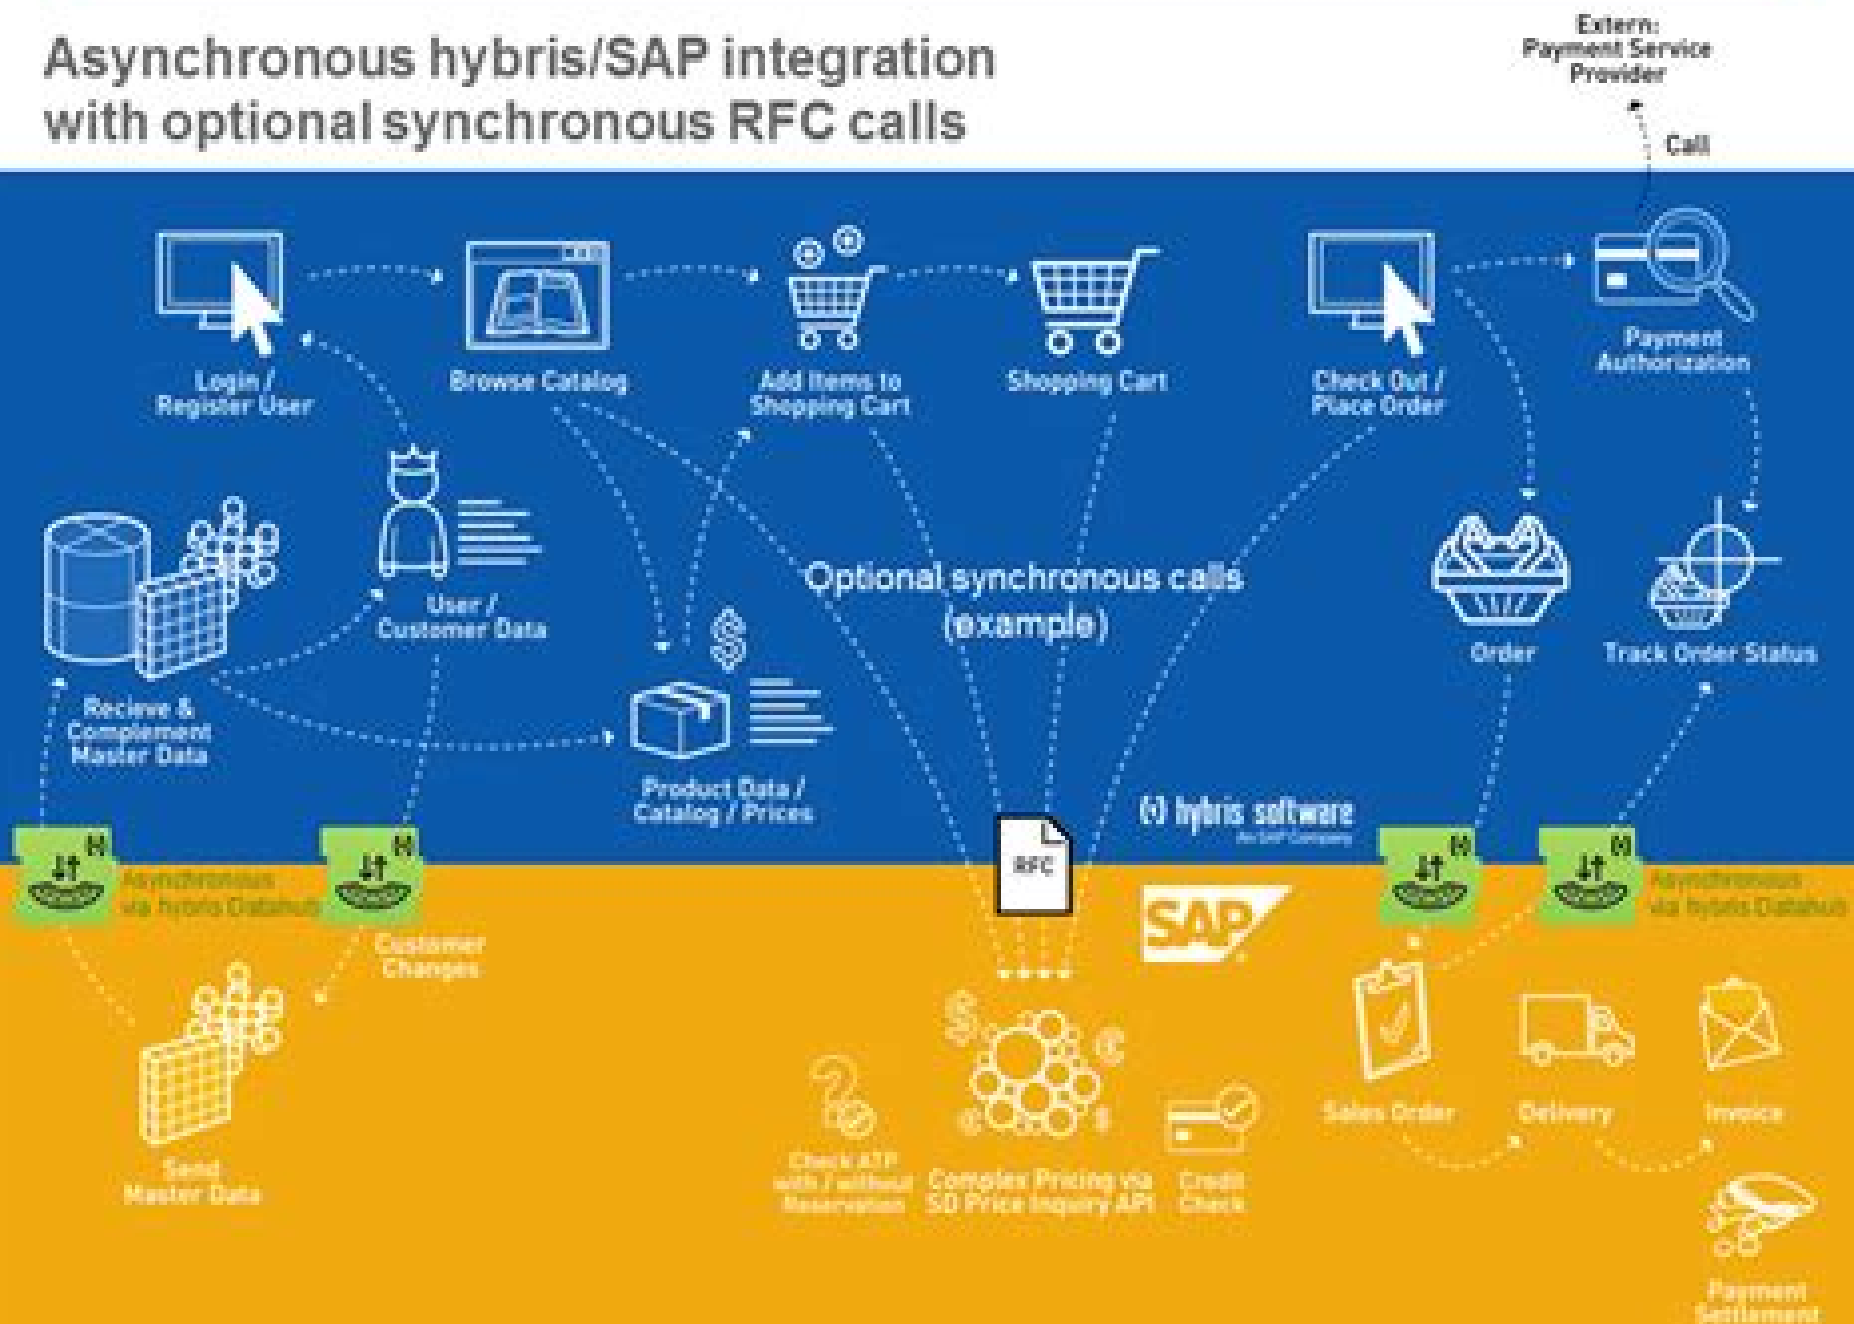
Asynchronous hybris/SAP integration with optional synchronous RFC calls

Extern: Payment Service Provider

Call

Login / Register User

Browse Catalog

Add Items to Shopping Cart

Shopping Cart

Check Out / Place Order

Payment Authorization

User / Customer Data

Recieve & Complement Master Data

Optional synchronous calls (example)

Order

Track Order Status

Product Data / Catalog / Prices

hybris software
An SAP Company

RFC

Asynchronous via hybris Datahub

Customer Changes

SAP

Asynchronous via hybris Datahub

Send Master Data

Check ATP with / without Reservation

Complex Pricing via SD Price Inquiry API

Credit Check

Sales Order

Delivery

Invoice

Payment Settlement